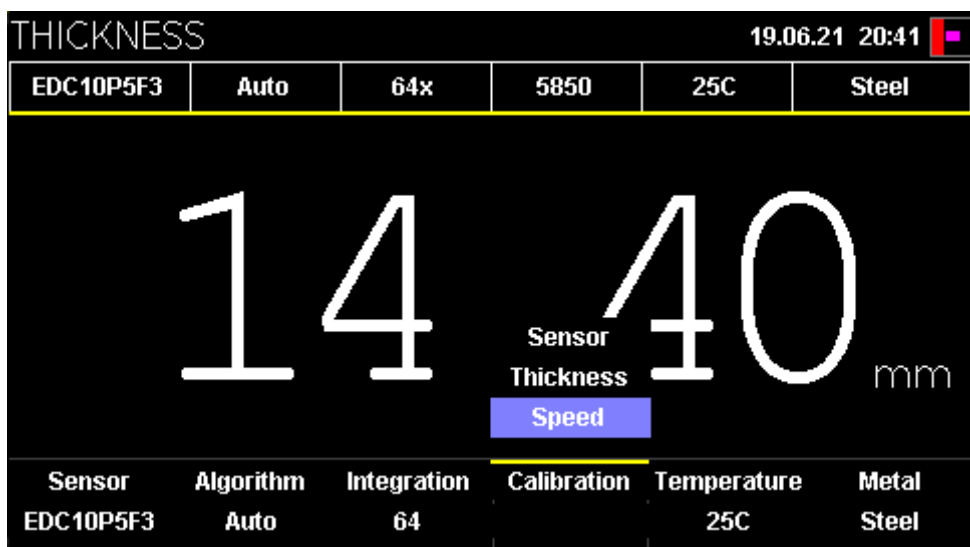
THICKNESS 19.06.21 20:41

| EDC10P5F3 | Auto | 64x | 5850 | 25C | Steel |
|---|---|---|---|---|---|

14.40 mm

Sensor
Thickness
Speed

| Sensor | Algorithm | Integration | Calibration | Temperature | Metal |
|---|---|---|---|---|---|
| EDC10P5F3 | Auto | 64 | | 25C | Steel |